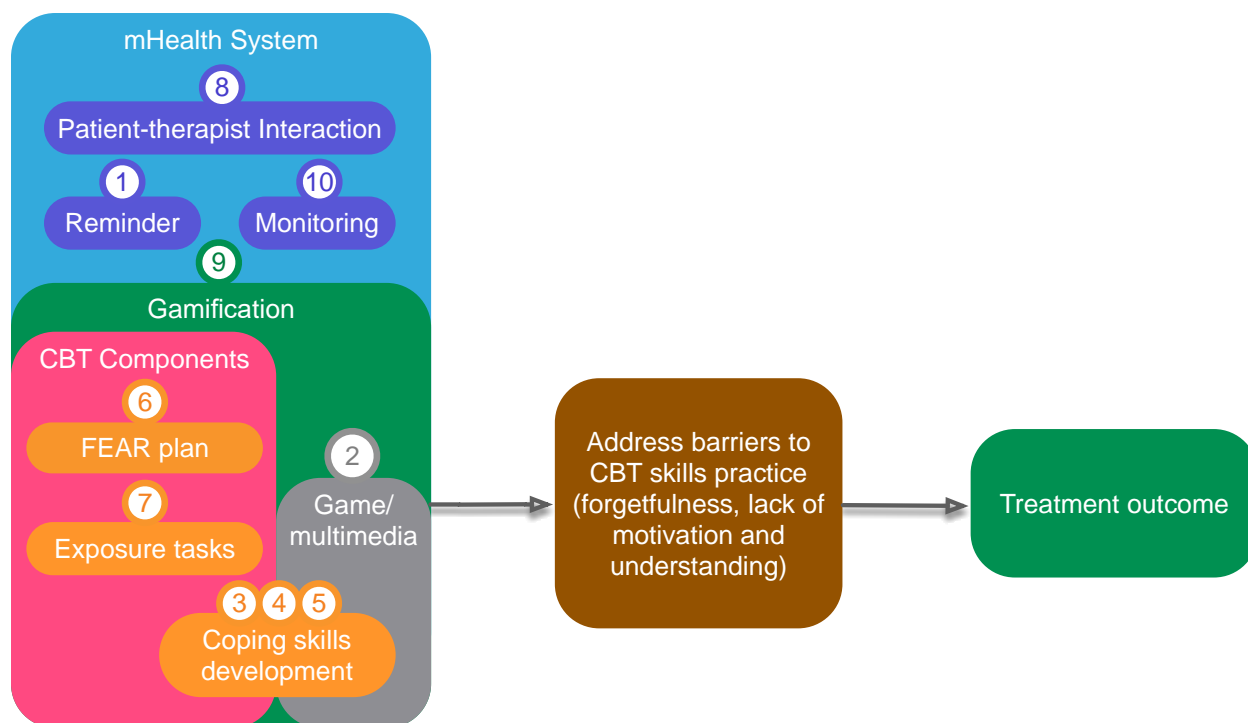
mHealth System

8

Patient-therapist Interaction

1

Reminder

10

Monitoring

9

Gamification

CBT Components

6

FEAR plan

7

Exposure tasks

2

Game/ multimedia

3 4 5

Coping skills development

Address barriers to CBT skills practice (forgetfulness, lack of motivation and understanding)

Treatment outcome